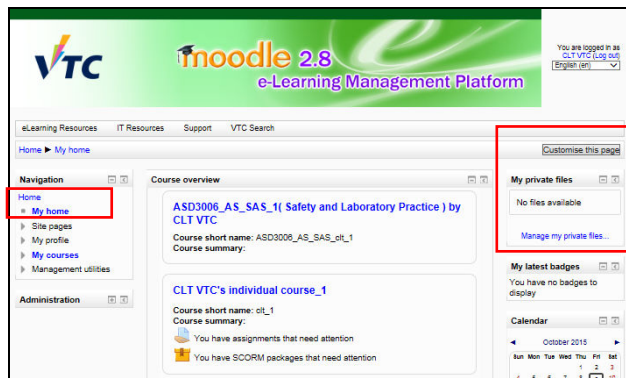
VTC

moodle 2.8
e-Learning Management Platform

You are logged in as CLT VTC (Log out)
English (en)

eLearning Resources IT Resources Support VTC Search

Home ▶ My home

Customise this page

Navigation
Home
My home
Site pages
My profile
My courses
Management utilities

Administration

Course overview

ASD3006_AS_SAS_1( Safety and Laboratory Practice ) by CLT VTC
Course short name: ASD3006_AS_SAS_clt_1
Course summary:

CLT VTC's individual course_1
Course short name: clt_1
Course summary:
You have assignments that need attention
You have SCORM packages that need attention

My private files
No files available
Manage my private files...

My latest badges
You have no badges to display

Calendar
◄ October 2015 ►
| Sun | Mon | Tue | Wed | Thu | Fri | Sat |
|---|---|---|---|---|---|---|
| | | | | 1 | 2 | 3 |
| 4 | 5 | 6 | 7 | 8 | 9 | 10 |